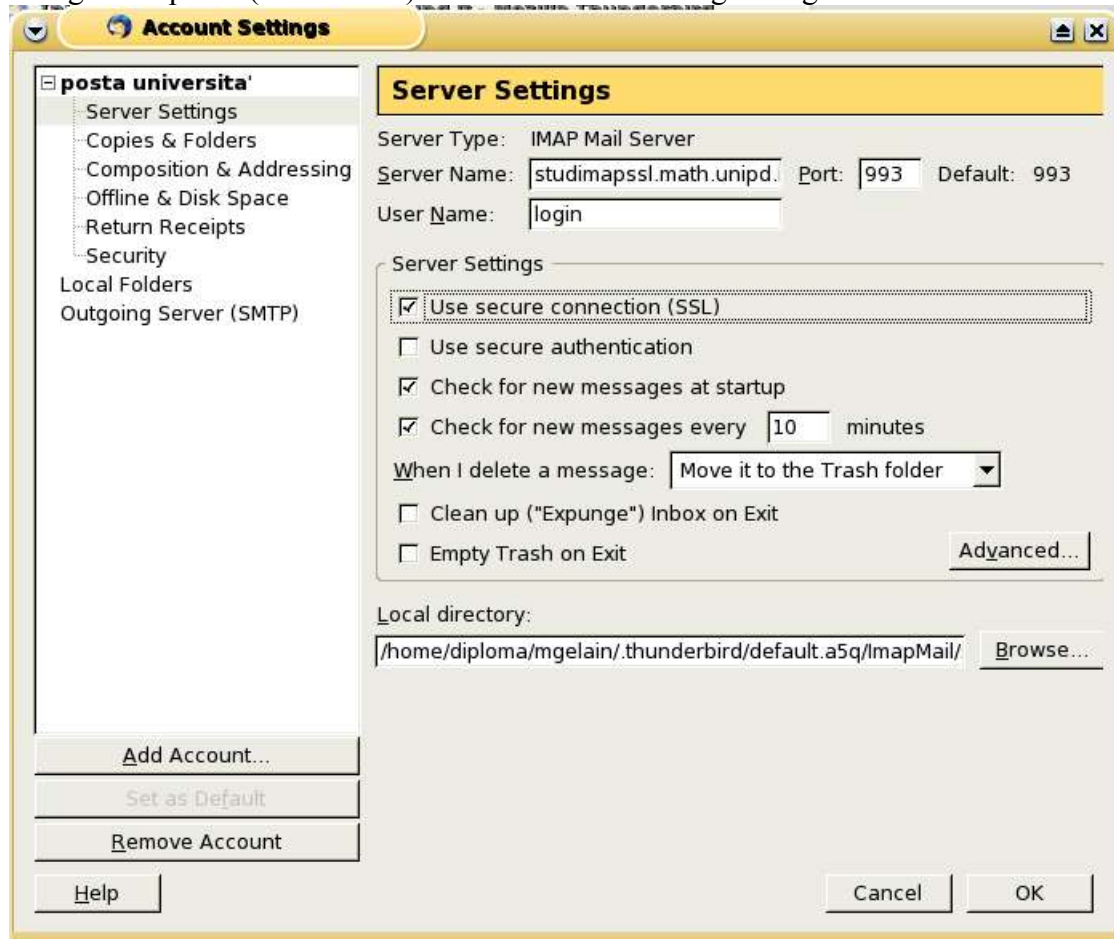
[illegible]

Account Settings

posta universita'
Server Settings
Copies & Folders
Composition & Addressing
Offline & Disk Space
Return Receipts
Security
Local Folders
Outgoing Server (SMTP)

Add Account...
Set as Default
Remove Account

Server Settings

Server Type: IMAP Mail Server
Server Name: studimapssl.math.unipd. Port: 993 Default: 993
User Name: login

Server Settings
☑ Use secure connection (SSL)
☐ Use secure authentication
☑ Check for new messages at startup
☑ Check for new messages every 10 minutes
When I delete a message: Move it to the Trash folder
☐ Clean up ("Expunge") Inbox on Exit
☐ Empty Trash on Exit
Advanced...

Local directory:
/home/diploma/mgelain/.thunderbird/default.a5q/ImapMail/
Browse...

Help
Cancel
OK